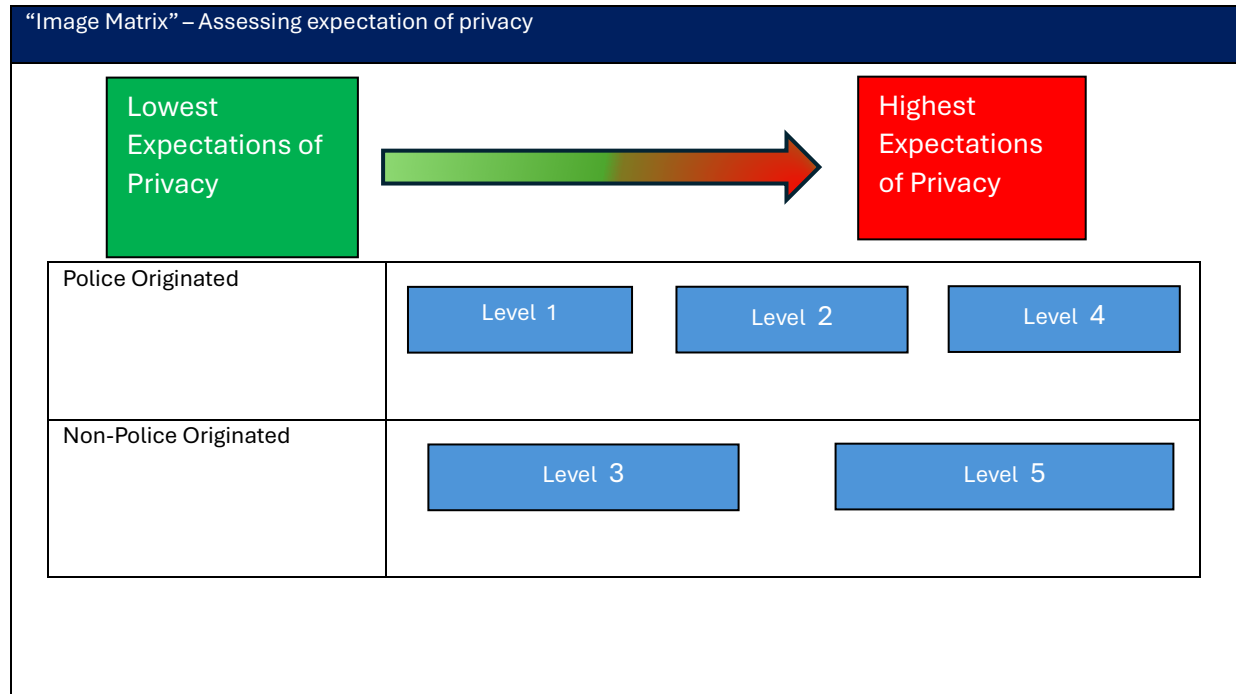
“Image Matrix” – Assessing expectation of privacy

Lowest Expectations of Privacy

Highest Expectations of Privacy

| Police Originated | Level 1 Level 2 Level 4 |
|---|---|
| Non-Police Originated | Level 3 Level 5 |